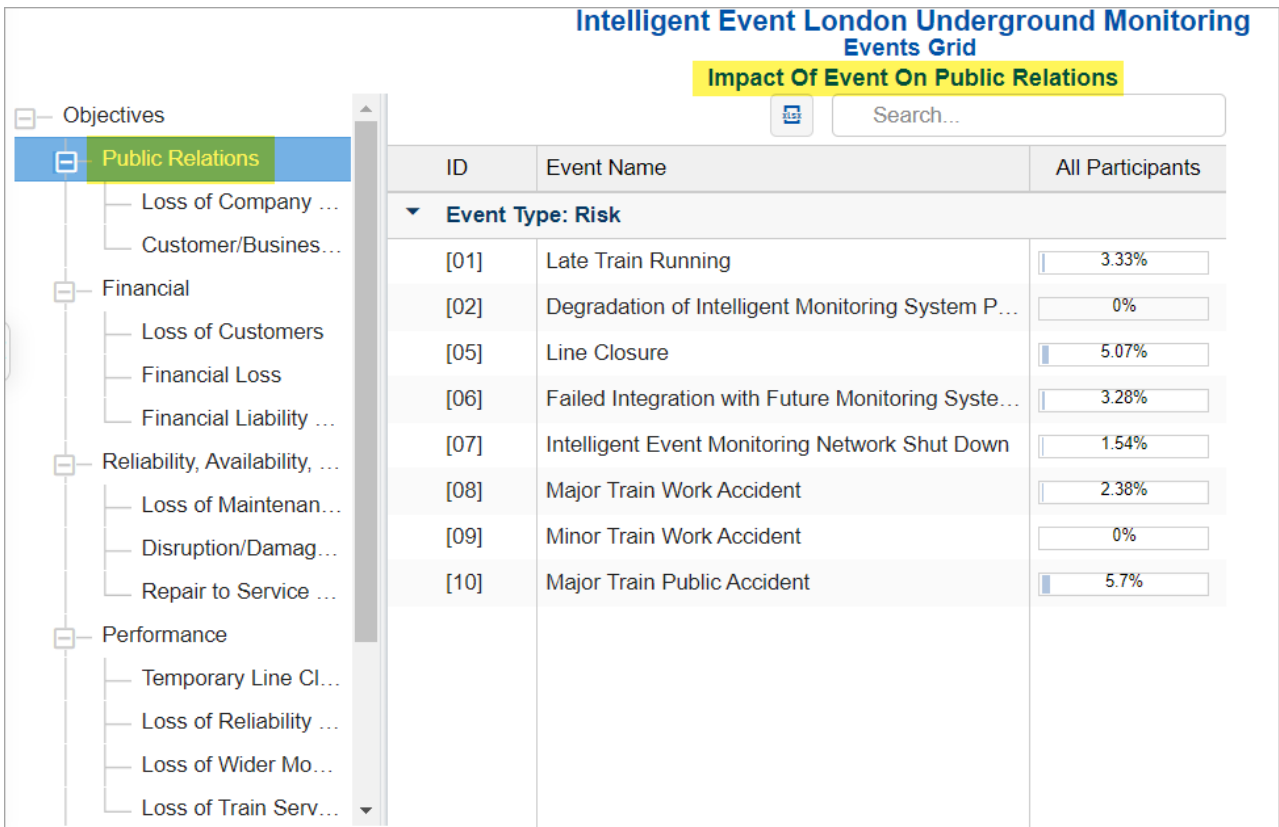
Intelligent Event London Underground Monitoring
Events Grid
Impact Of Event On Public Relations

Objectives
Public Relations
Loss of Company …
Customer/Busines…
Financial
Loss of Customers
Financial Loss
Financial Liability …
Reliability, Availability, …
Loss of Maintenan…
Disruption/Damag…
Repair to Service …
Performance
Temporary Line Cl…
Loss of Reliability …
Loss of Wider Mo…
Loss of Train Serv…

Search...

| ID | Event Name | All Participants |
|---|---|---|
| Event Type: Risk | | |
| [01] | Late Train Running | 3.33% |
| [02] | Degradation of Intelligent Monitoring System P… | 0% |
| [05] | Line Closure | 5.07% |
| [06] | Failed Integration with Future Monitoring Syste… | 3.28% |
| [07] | Intelligent Event Monitoring Network Shut Down | 1.54% |
| [08] | Major Train Work Accident | 2.38% |
| [09] | Minor Train Work Accident | 0% |
| [10] | Major Train Public Accident | 5.7% |